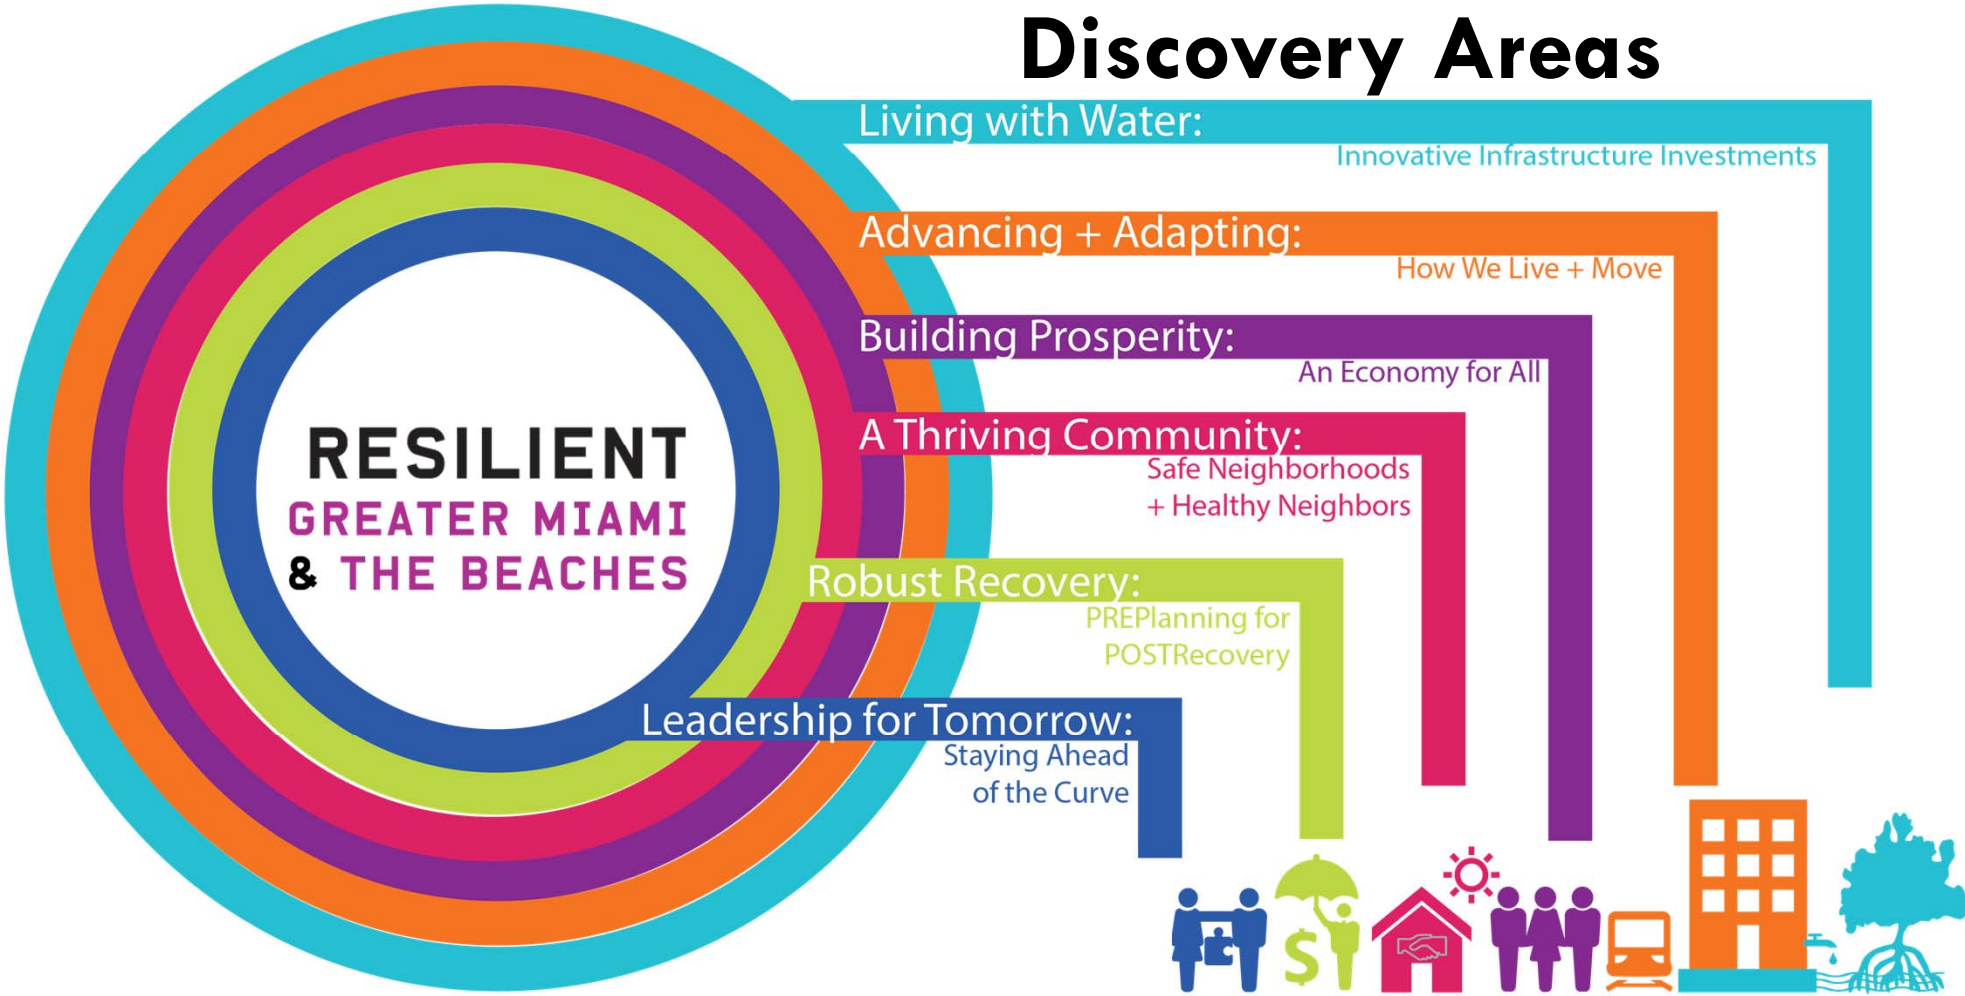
Discovery Areas

RESILIENT
GREATER MIAMI
& THE BEACHES

Living with Water:
Innovative Infrastructure Investments

Advancing + Adapting:
How We Live + Move

Building Prosperity:
An Economy for All

A Thriving Community:
Safe Neighborhoods + Healthy Neighbors

Robust Recovery:
PREPlanning for POSTRecovery

Leadership for Tomorrow:
Staying Ahead of the Curve

$